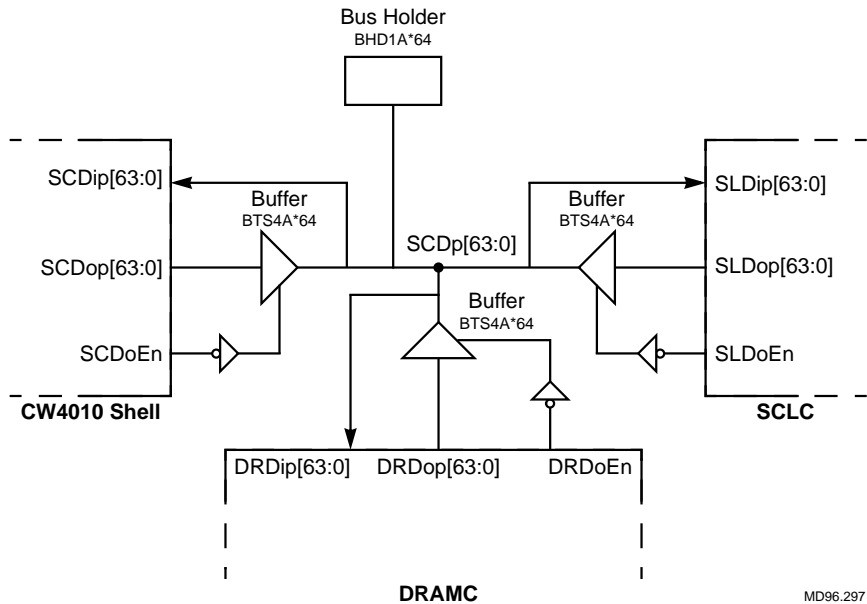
Bus Holder
BHD1A*64

SCDip[63:0]
Buffer
BTS4A*64
SCDop[63:0]
SCDoEn
CW4010 Shell

SCDp[63:0]
Buffer
BTS4A*64

Buffer
BTS4A*64
SLDip[63:0]
SLDop[63:0]
SLDoEn
SCLC

DRDip[63:0]
DRDop[63:0]
DRDoEn
DRAMC

MD96.297